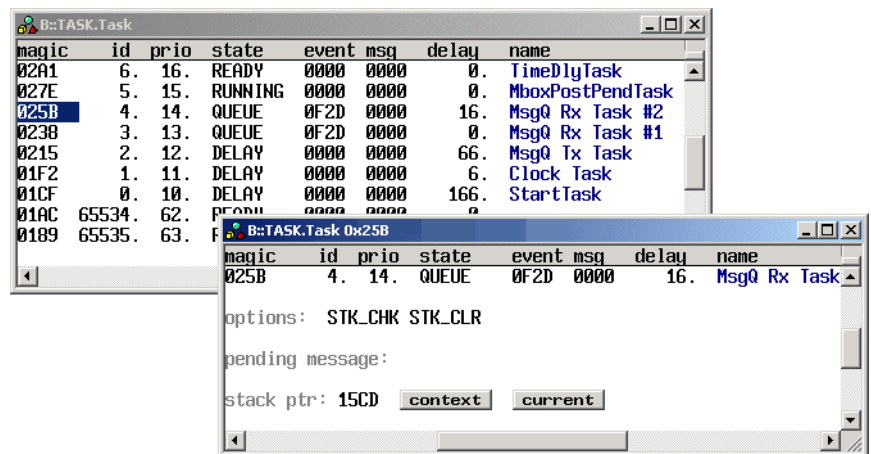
B::TASK.Task

| magic | id | prio | state | event | msg | delay | name |
|---|---|---|---|---|---|---|---|
| 02A1 | 6. | 16. | READY | 0000 | 0000 | 0. | TimeDlyTask |
| 027E | 5. | 15. | RUNNING | 0000 | 0000 | 0. | MboxPostPendTask |
| 025B | 4. | 14. | QUEUE | 0F2D | 0000 | 16. | MsgQ Rx Task #2 |
| 0238 | 3. | 13. | QUEUE | 0F2D | 0000 | 0. | MsgQ Rx Task #1 |
| 0215 | 2. | 12. | DELAY | 0000 | 0000 | 66. | MsgQ Tx Task |
| 01F2 | 1. | 11. | DELAY | 0000 | 0000 | 6. | Clock Task |
| 01CF | 0. | 10. | DELAY | 0000 | 0000 | 166. | StartTask |
| 01AC | 65534. | 62. | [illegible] | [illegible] | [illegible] | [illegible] | |
| 0189 | 65535. | 63. | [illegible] | | | | |

B::TASK.Task 0x25B

| magic | id | prio | state | event | msg | delay | name |
|---|---|---|---|---|---|---|---|
| 025B | 4. | 14. | QUEUE | 0F2D | 0000 | 16. | MsgQ Rx Task |

options: STK_CHK STK_CLR

pending message:

stack ptr: 15CD context current